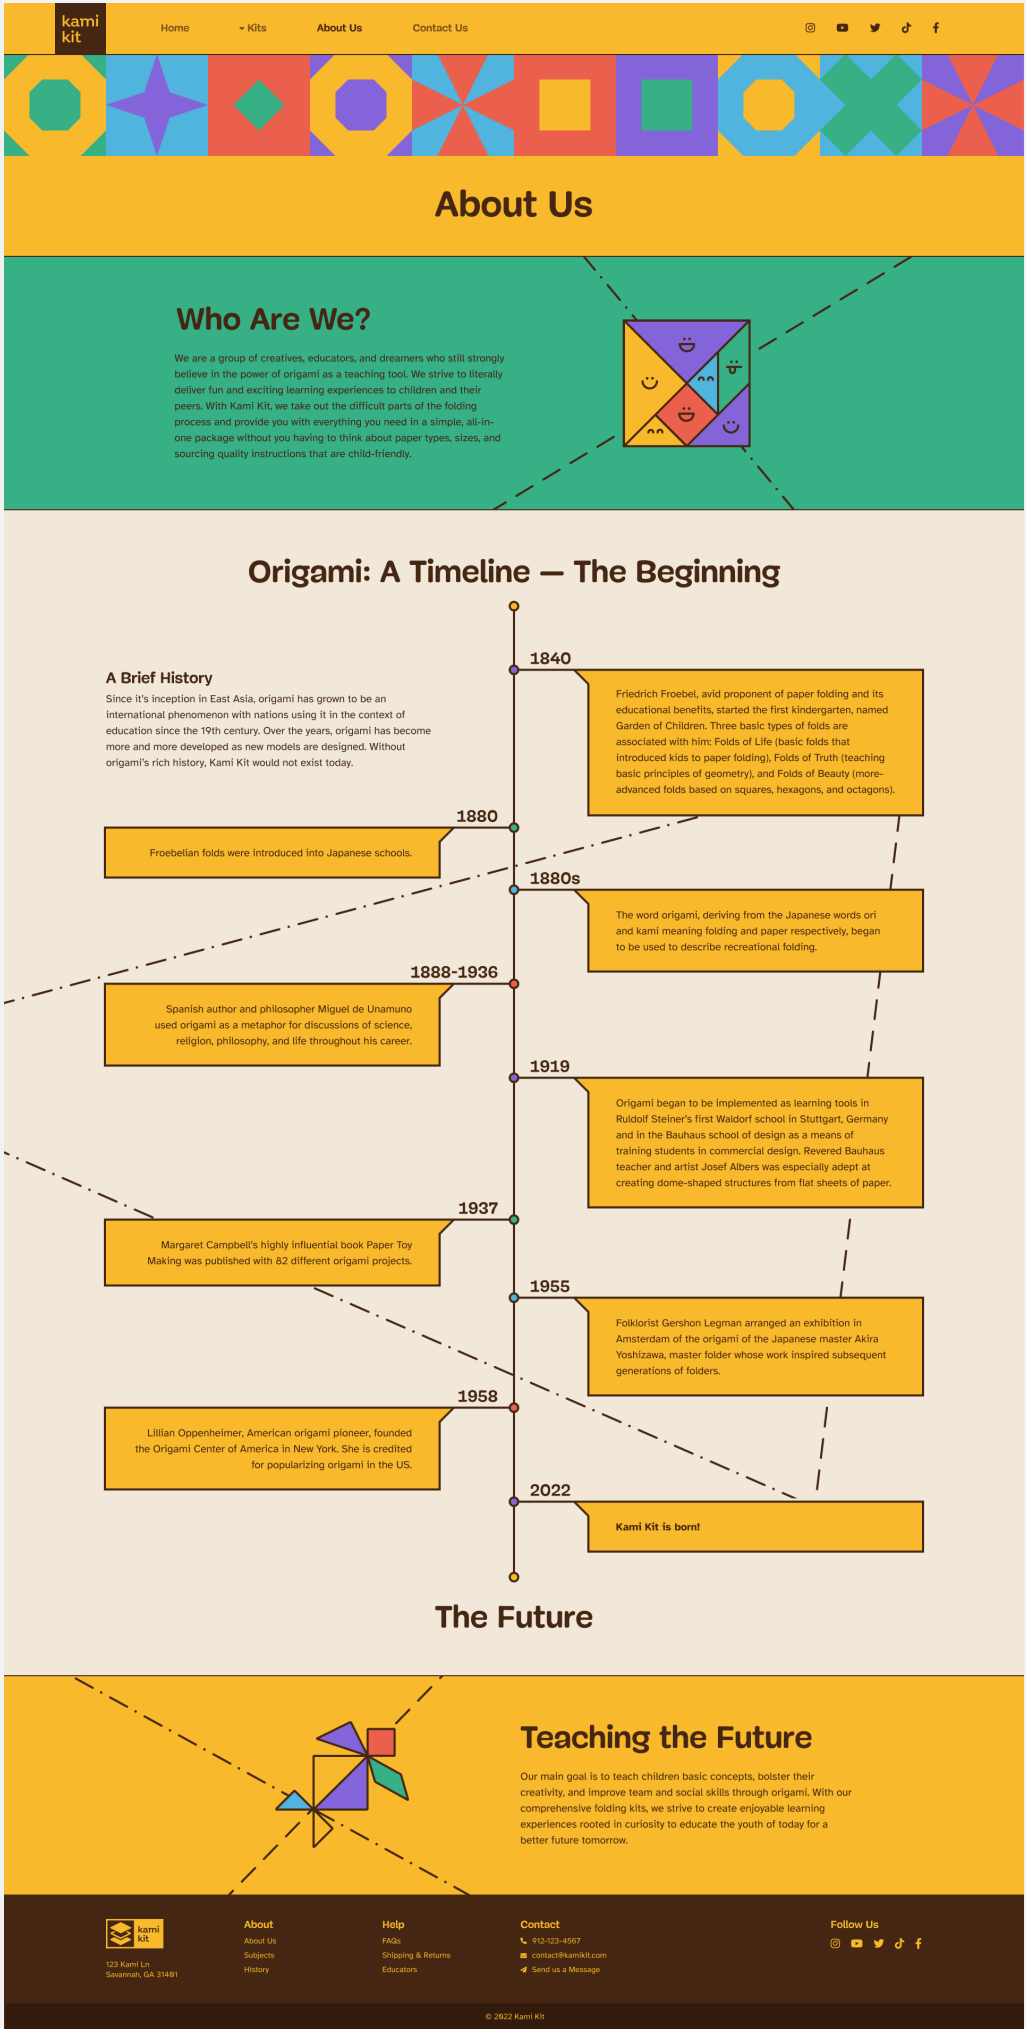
kami kit

Home
Kits
About Us
Contact Us

About Us

Who Are We?

We are a group of creatives, educators, and dreamers who still strongly believe in the power of origami as a teaching tool. We strive to literally deliver fun and exciting learning experiences to children and their peers. With Kami Kit, we take out the difficult parts of the folding process and provide you with everything you need in a simple, all-in-one package without you having to think about paper types, sizes, and sourcing quality instructions that are child-friendly.

Origami: A Timeline — The Beginning

A Brief History
Since it's inception in East Asia, origami has grown to be an international phenomenon with nations using it in the context of education since the 19th century. Over the years, origami has become more and more developed as new models are designed. Without origami's rich history, Kami Kit would not exist today.

1840
Friedrich Froebel, avid proponent of paper folding and its educational benefits, started the first kindergarten, named Garden of Children. Three basic types of folds are associated with him: Folds of Life (basic folds that introduced kids to paper folding), Folds of Truth (teaching basic principles of geometry), and Folds of Beauty (more-advanced folds based on squares, hexagons, and octagons).

1880
Froebelian folds were introduced into Japanese schools.

1880s
The word origami, deriving from the Japanese words ori and kami meaning folding and paper respectively, began to be used to describe recreational folding.

1888-1936
Spanish author and philosopher Miguel de Unamuno used origami as a metaphor for discussions of science, religion, philosophy, and life throughout his career.

1919
Origami began to be implemented as learning tools in Ruldolf Steiner's first Waldorf school in Stuttgart, Germany and in the Bauhaus school of design as a means of training students in commercial design. Revered Bauhaus teacher and artist Josef Albers was especially adept at creating dome-shaped structures from flat sheets of paper.

1937
Margaret Campbell's highly influential book Paper Toy Making was published with 82 different origami projects.

1955
Folklorist Gershon Legman arranged an exhibition in Amsterdam of the origami of the Japanese master Akira Yoshizawa, master folder whose work inspired subsequent generations of folders.

1958
Lillian Oppenheimer, American origami pioneer, founded the Origami Center of America in New York. She is credited for popularizing origami in the US.

2022
Kami Kit is born!

The Future

Teaching the Future

Our main goal is to teach children basic concepts, bolster their creativity, and improve team and social skills through origami. With our comprehensive folding kits, we strive to create enjoyable learning experiences rooted in curiosity to educate the youth of today for a better future tomorrow.

kami kit
123 Kami Ln
Savannah, GA 31401

About
About Us
Subjects
History

Help
FAQs
Shipping & Returns
Educators

Contact
912-123-4567
contact@kamikit.com
Send us a Message

Follow Us

© 2022 Kami Kit